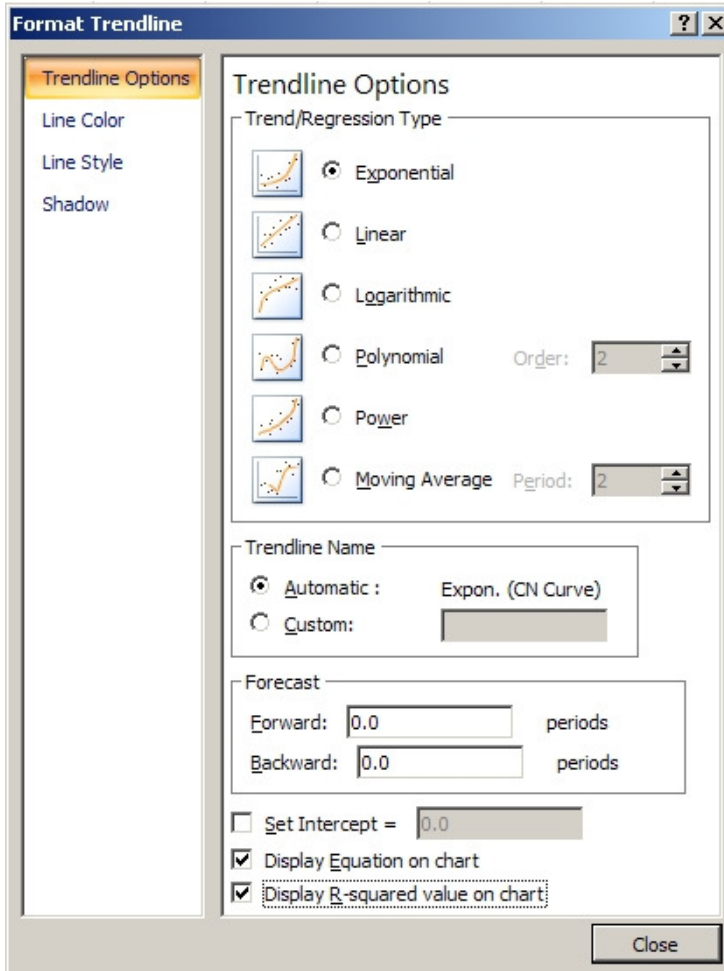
Format Trendline
?
X

Trendline Options
Line Color
Line Style
Shadow

Trendline Options
Trend/Regression Type
Exponential
Linear
Logarithmic
Polynomial
Order: 2
Power
Moving Average
Period: 2

Trendline Name
Automatic :
Expon. (CN Curve)
Custom:

Forecast
Forward: 0.0
periods
Backward: 0.0
periods

Set Intercept = 0.0
Display Equation on chart
Display R-squared value on chart

Close